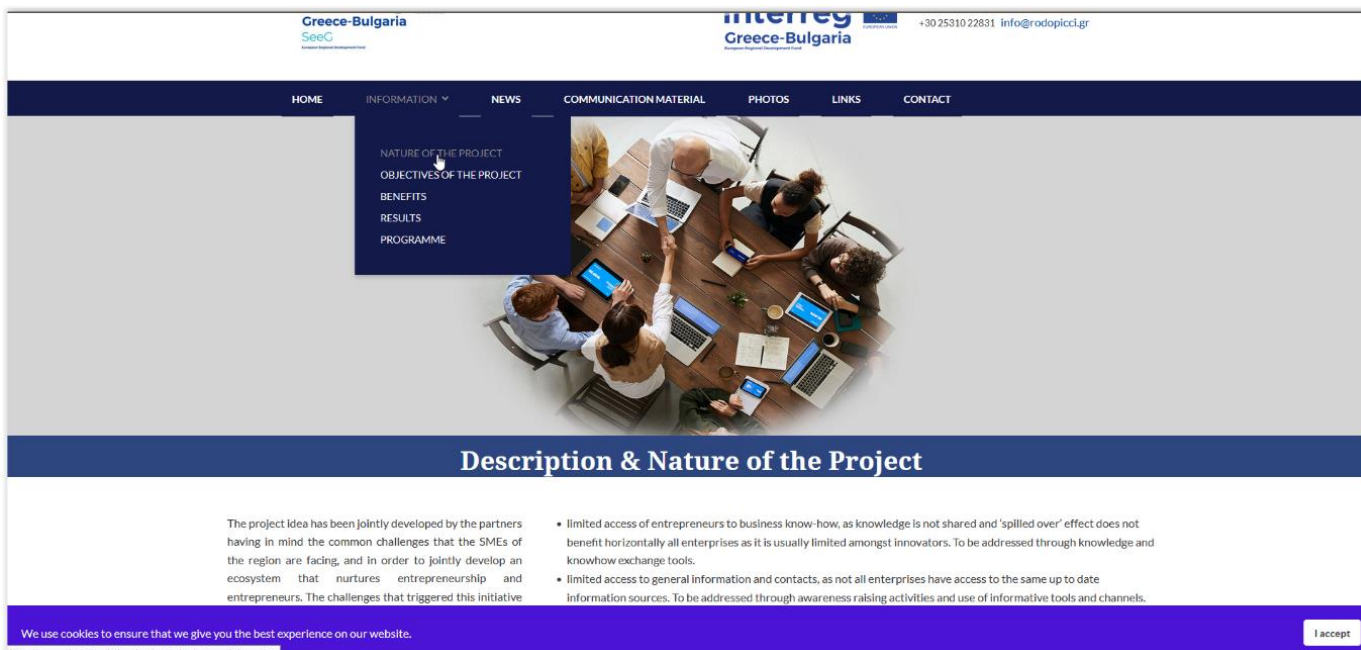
Greece-Bulgaria
SeeG

Interreg
Greece-Bulgaria

+30 25310 22831 info@rodopicci.gr

HOME INFORMATION NEWS COMMUNICATION MATERIAL PHOTOS LINKS CONTACT

NATURE OF THE PROJECT
OBJECTIVES OF THE PROJECT
BENEFITS
RESULTS
PROGRAMME

Description & Nature of the Project

The project idea has been jointly developed by the partners having in mind the common challenges that the SMEs of the region are facing, and in order to jointly develop an ecosystem that nurtures entrepreneurship and entrepreneurs. The challenges that triggered this initiative

• limited access of entrepreneurs to business know-how, as knowledge is not shared and 'spilled over' effect does not benefit horizontally all enterprises as it is usually limited amongst innovators. To be addressed through knowledge and knowhow exchange tools.
• limited access to general information and contacts, as not all enterprises have access to the same up to date information sources. To be addressed through awareness raising activities and use of informative tools and channels.

We use cookies to ensure that we give you the best experience on our website.

I accept